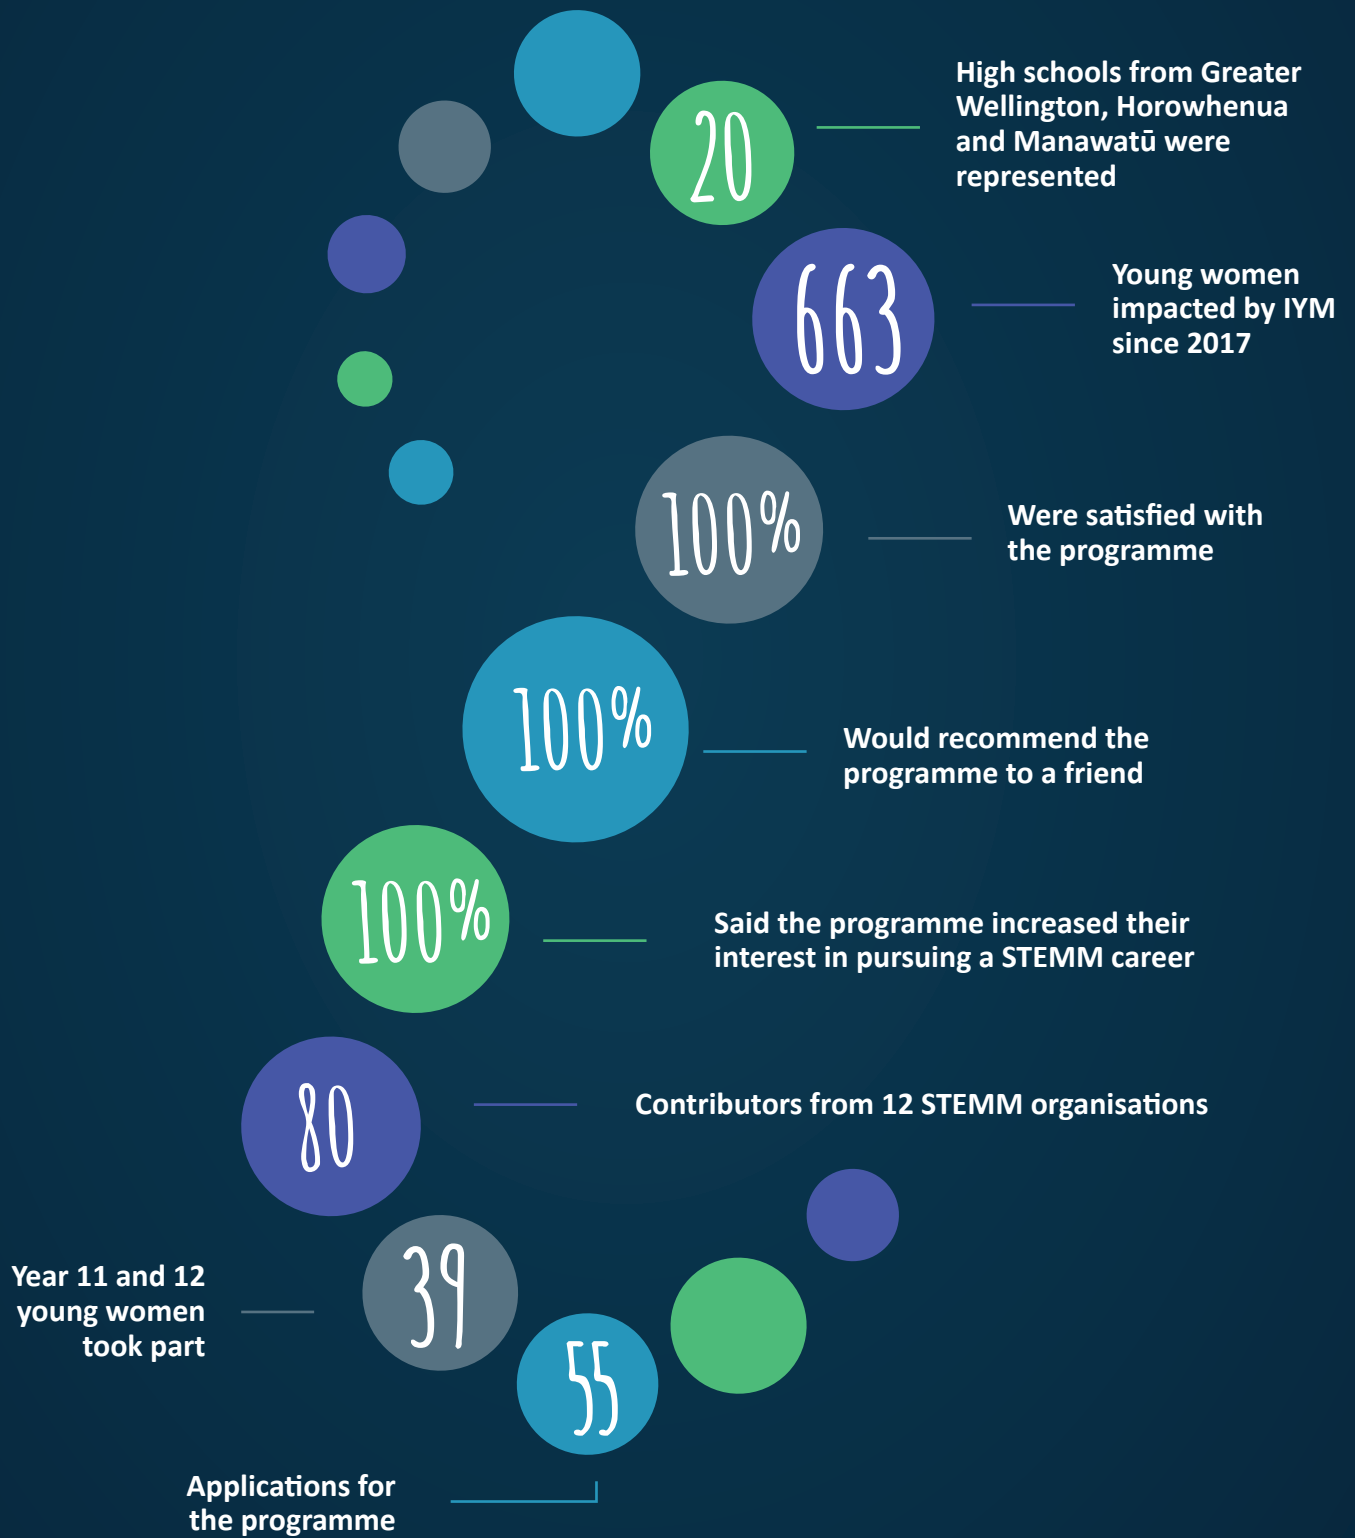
20

High schools from Greater Wellington, Horowhenua and Manawatū were represented

663

Young women impacted by IYM since 2017

100%

Were satisfied with the programme

100%

Would recommend the programme to a friend

100%

Said the programme increased their interest in pursuing a STEMM career

80

Contributors from 12 STEMM organisations

Year 11 and 12 young women took part

39

55

Applications for the programme